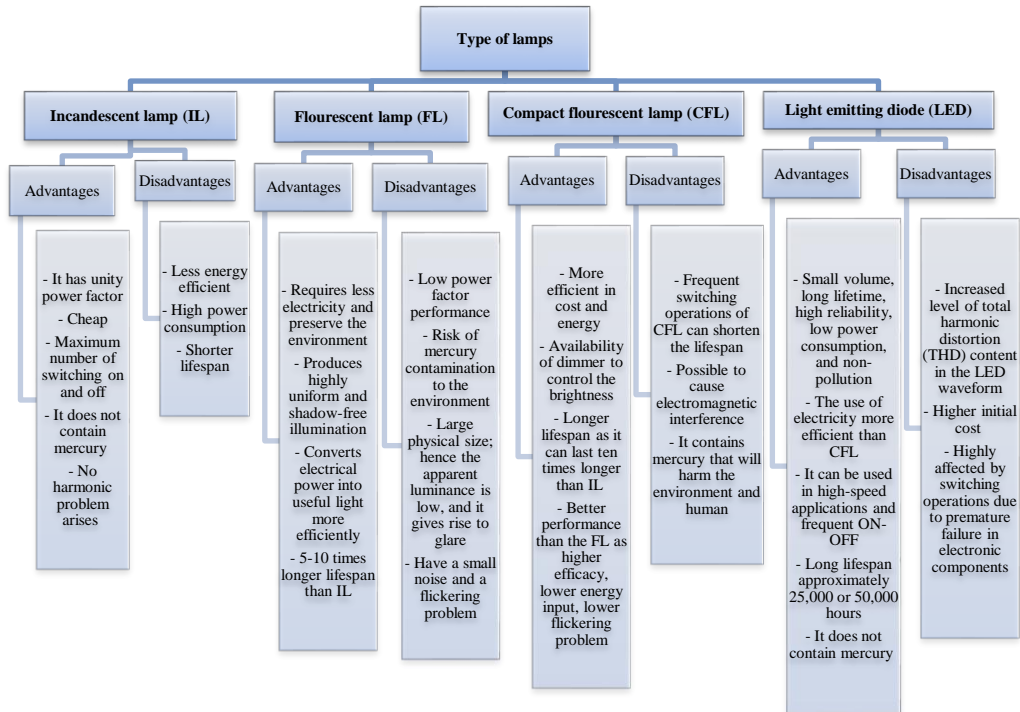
Type of lamps

Incandescent lamp (IL)

Advantages

- It has unity power factor
- Cheap
- Maximum number of switching on and off
- It does not contain mercury
- No harmonic problem arises

Disadvantages

- Less energy efficient
- High power consumption
- Shorter lifespan

Flourescent lamp (FL)

Advantages

- Requires less electricity and preserve the environment
- Produces highly uniform and shadow-free illumination
- Converts electrical power into useful light more efficiently
- 5-10 times longer lifespan than IL

Disadvantages

- Low power factor performance
- Risk of mercury contamination to the environment
- Large physical size; hence the apparent luminance is low, and it gives rise to glare
- Have a small noise and a flickering problem

Compact flourescent lamp (CFL)

Advantages

- More efficient in cost and energy
- Availability of dimmer to control the brightness
- Longer lifespan as it can last ten times longer than IL
- Better performance than the FL as higher efficacy, lower energy input, lower flickering problem

Disadvantages

- Frequent switching operations of CFL can shorten the lifespan
- Possible to cause electromagnetic interference
- It contains mercury that will harm the environment and human

Light emitting diode (LED)

Advantages

- Small volume, long lifetime, high reliability, low power consumption, and non-pollution
- The use of electricity more efficient than CFL
- It can be used in high-speed applications and frequent ON-OFF
- Long lifespan approximately 25,000 or 50,000 hours
- It does not contain mercury

Disadvantages

- Increased level of total harmonic distortion (THD) content in the LED waveform
- Higher initial cost
- Highly affected by switching operations due to premature failure in electronic components